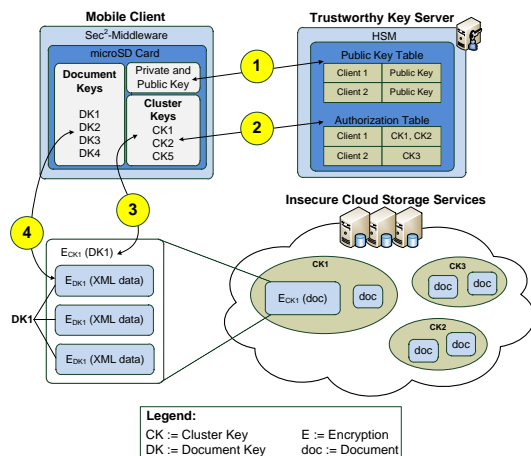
Mobile Client

Sec$^2$-Middleware

microSD Card

Document Keys

DK1
DK2
DK3
DK4

Private and Public Key

Cluster Keys

CK1
CK2
CK5

Trustworthy Key Server

HSM

Public Key Table

| Client 1 | Public Key |
|---|---|
| Client 2 | Public Key |

Authorization Table

| Client 1 | CK1, CK2 |
|---|---|
| Client 2 | CK3 |

1

2

3

4

Insecure Cloud Storage Services

$E_{CK1}$ (DK1)

DK1

$E_{DK1}$ (XML data)

$E_{DK1}$ (XML data)

$E_{DK1}$ (XML data)

CK1

$E_{CK1}$ (doc)

doc

CK3

doc

doc

CK2

doc

doc

Legend:

CK := Cluster Key
E := Encryption
DK := Document Key
doc := Document